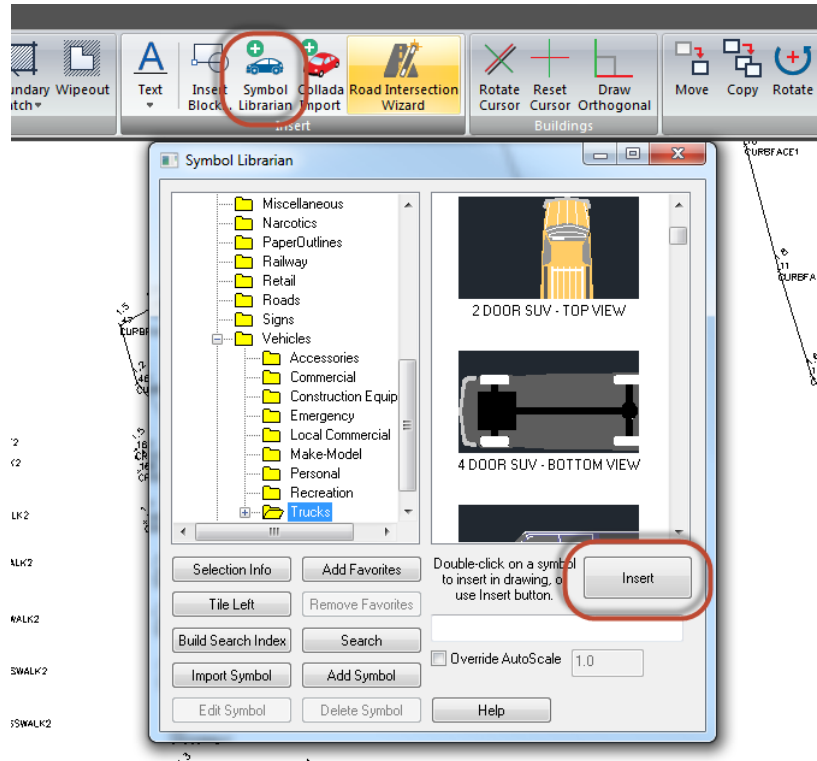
undary atch Wipeout Text Insert Block Symbol Librarian Collada Import Road Intersection Wizard Insert Rotate Cursor Reset Cursor Draw Orthogonal Buildings Move Copy Rotate

CURBFACE1

Symbol Librarian

Miscellaneous
Narcotics
PaperOutlines
Railway
Retail
Roads
Signs
Vehicles
Accessories
Commercial
Construction Equip
Emergency
Local Commercial
Make-Model
Personal
Recreation
Trucks

2 DOOR SUV - TOP VIEW

4 DOOR SUV - BOTTOM VIEW

Selection Info
Add Favorites
Tile Left
Remove Favorites
Build Search Index
Search
Import Symbol
Add Symbol
Edit Symbol
Delete Symbol

Double-click on a symbol to insert in drawing, or use Insert button.

Insert

Override AutoScale 1.0

Help

CURBFA
LK2
ALK2
WALK2
SWALK2
SSWALK2